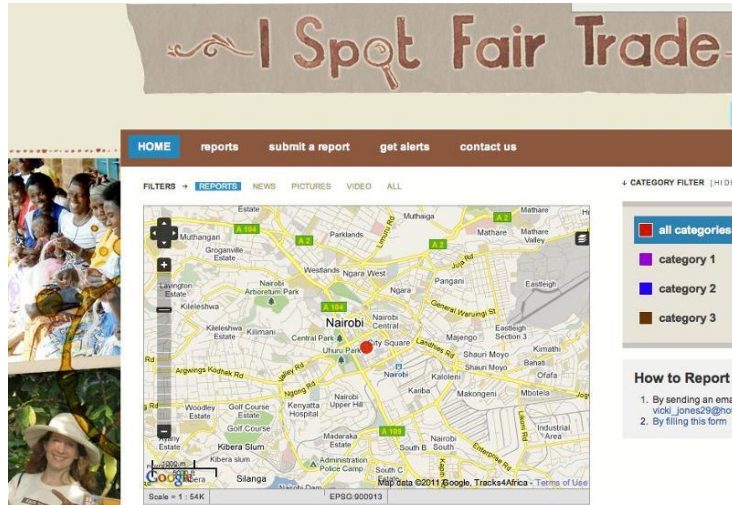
I Spot Fair Trade

HOME reports submit a report get alerts contact us

FILTERS → REPORTS NEWS PICTURES VIDEO ALL

↓ CATEGORY FILTER [HIDE

all categories
category 1
category 2
category 3

How to Report

1. By sending an ema
vicki_jones29@ho
2. By filling this form

Muthangari Groganville Estate Parklands Muthaiga Mathare Mathare Valley Westlands Ngara West Pangani Eastleigh Lavington Estate Nairobi Arboretum Park Ngara General Waruingi St Kileleshwa Nairobi Kileleshwa Estate Kilimani Central Park Nairobi Central Majengo Eastleigh Section 3 Uhuru Park City Square Shauri Moyo Kimathi Argwings Kodhek Rd Nairobi Kaloleni Bahati Ofafa Woodley Estate Golf Course Estate Kenyatta Hospital Nairobi Upper Hill Kariba Makongeni Mbotela Golf Course Industrial Area Kibera Slum Madaraka Estate Nairobi South B Kibera slum Administration Police Camp South C Silanga A 104 A 2 A 109

Scale = 1 : 54K EPSG:900913 Map data ©2011 Google, Tracks4Africa - Terms of Use

Google